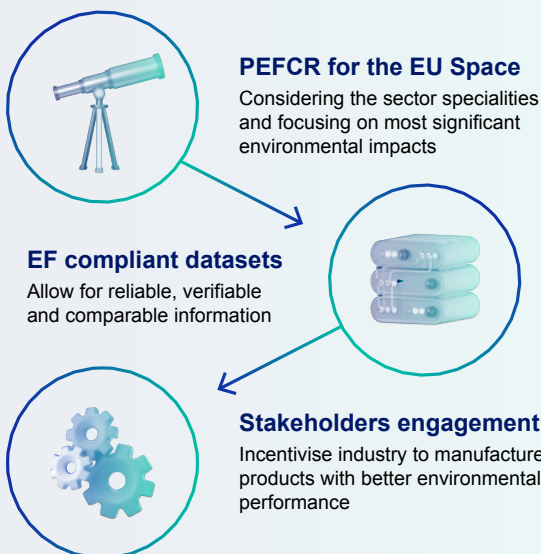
PEFCR for the EU Space
Considering the sector specialities and focusing on most significant environmental impacts

EF compliant datasets
Allow for reliable, verifiable and comparable information

Stakeholders engagement
Incentivise industry to manufacture products with better environmental performance